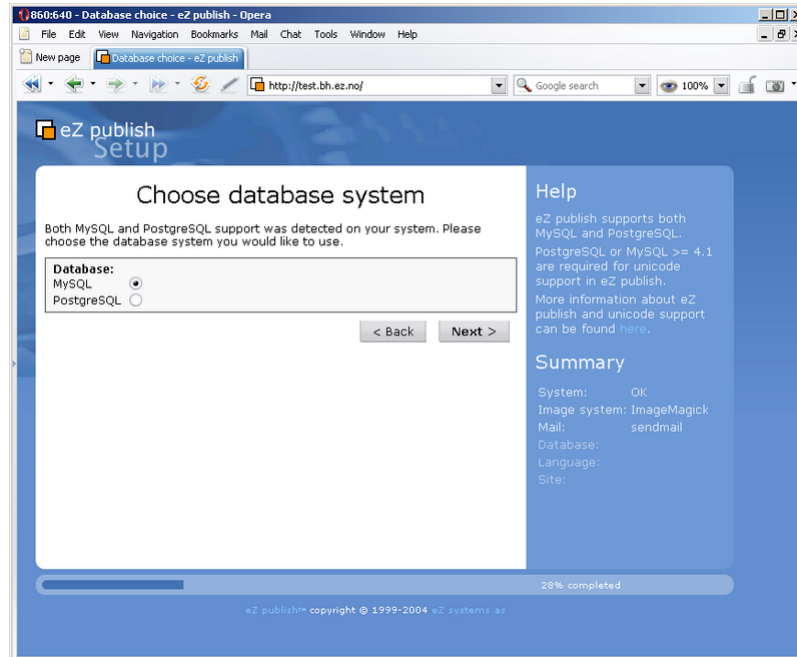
860:640 - Database choice - eZ publish - Opera

File Edit View Navigation Bookmarks Mail Chat Tools Window Help

New page | Database choice - eZ publish

http://test.bh.ez.no/

Google search

100%

eZ publish Setup

Choose database system

Both MySQL and PostgreSQL support was detected on your system. Please choose the database system you would like to use.

Database:
MySQL
PostgreSQL

< Back | Next >

Help

eZ publish supports both MySQL and PostgreSQL.

PostgreSQL or MySQL >= 4.1 are required for unicode support in eZ publish.

More information about eZ publish and unicode support can be found here.

Summary

| System: | OK |
|---|---|
| Image system: | ImageMagick |
| Mail: | sendmail |
| Database: | |
| Language: | |
| Site: | |

28% completed

eZ publish™ copyright © 1999-2004 eZ systems as